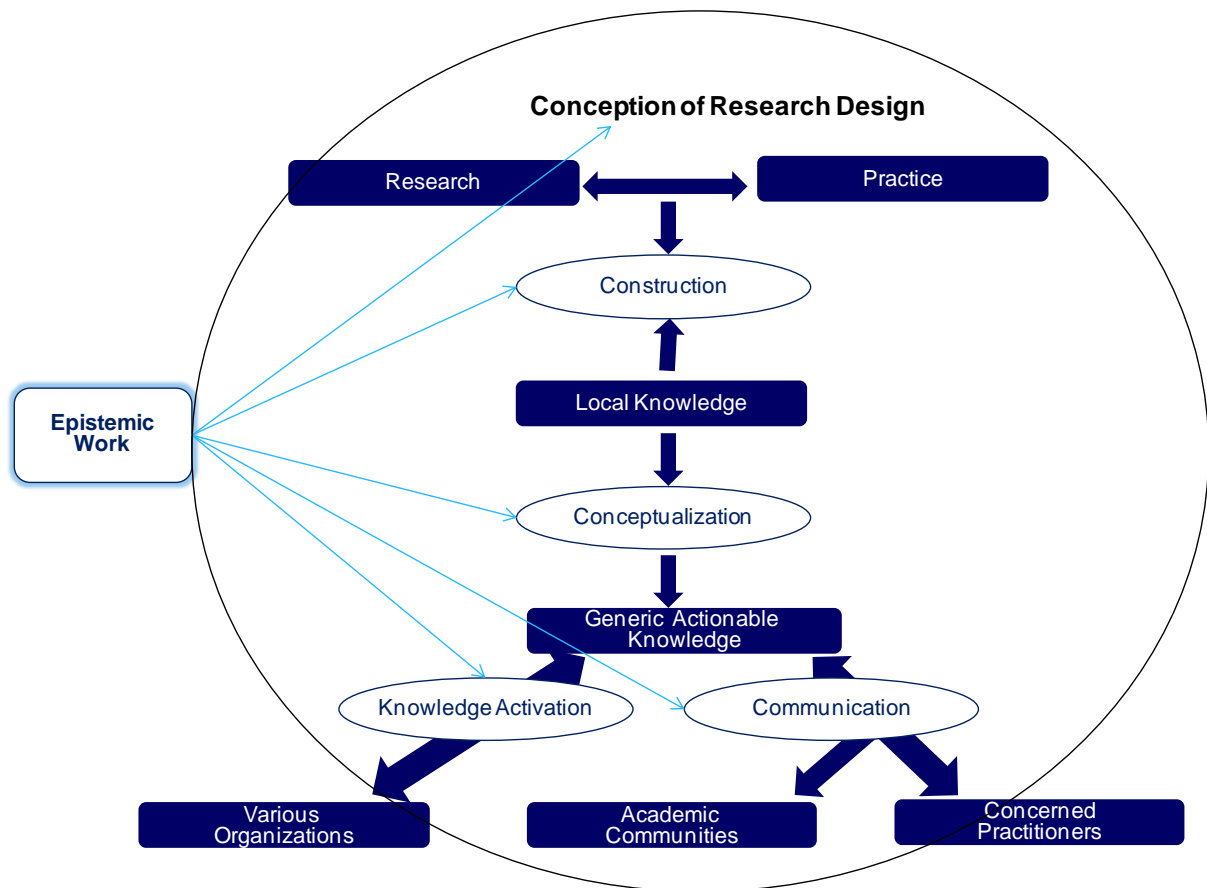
Conception of Research Design

Research

Practice

Construction

Epistemic Work

Local Knowledge

Conceptualization

Generic Actionable Knowledge

Knowledge Activation

Communication

Various Organizations

Academic Communities

Concerned Practitioners